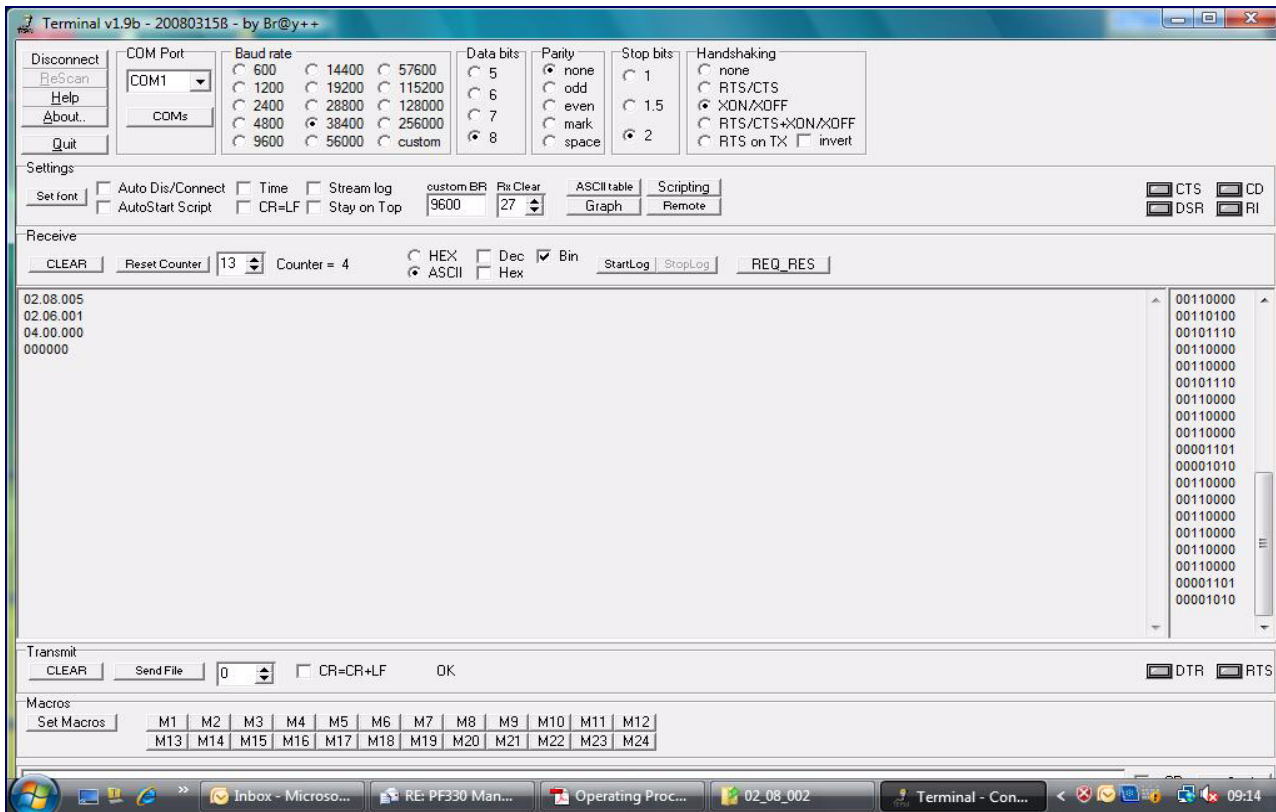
Terminal v1.9b - 20080315ß - by Br@y++

Disconnect
ReScan
Help
About..
Quit

COM Port
COM1
COMs

Baud rate
600
1200
2400
4800
9600
14400
19200
28800
38400
56000
57600
115200
128000
256000
custom

Data bits
5
6
7
8

Parity
none
odd
even
mark
space

Stop bits
1
1.5
2

Handshaking
none
RTS/CTS
XON/XOFF
RTS/CTS+XON/XOFF
RTS on TX
invert

Settings
Set font
Auto Dis/Connect
AutoStart Script
Time
CR=LF
Stream log
Stay on Top
custom BR
9600
Rx Clear
27
ASCII table
Graph
Scripting
Remote
CTS
DSR
CD
RI

Receive
CLEAR
Reset Counter
13
Counter = 4
HEX
ASCII
Dec
Hex
Bin
StartLog
StopLog
REQ_RES

02.08.005
02.06.001
04.00.000
000000

00110000
00110100
00101110
00110000
00110000
00101110
00110000
00110000
00110000
00001101
00001010
00110000
00110000
00110000
00110000
00110000
00110000
00001101
00001010

Transmit
CLEAR
Send File
0
CR=CR+LF
OK
DTR
RTS

Macros
Set Macros
| M1 | M2 | M3 | M4 | M5 | M6 | M7 | M8 | M9 | M10 | M11 | M12 |
|---|---|---|---|---|---|---|---|---|---|---|---|
| M13 | M14 | M15 | M16 | M17 | M18 | M19 | M20 | M21 | M22 | M23 | M24 |

Inbox - Microso...
RE: PF330 Man...
Operating Proc...
02_08_002
Terminal - Con...
09:14